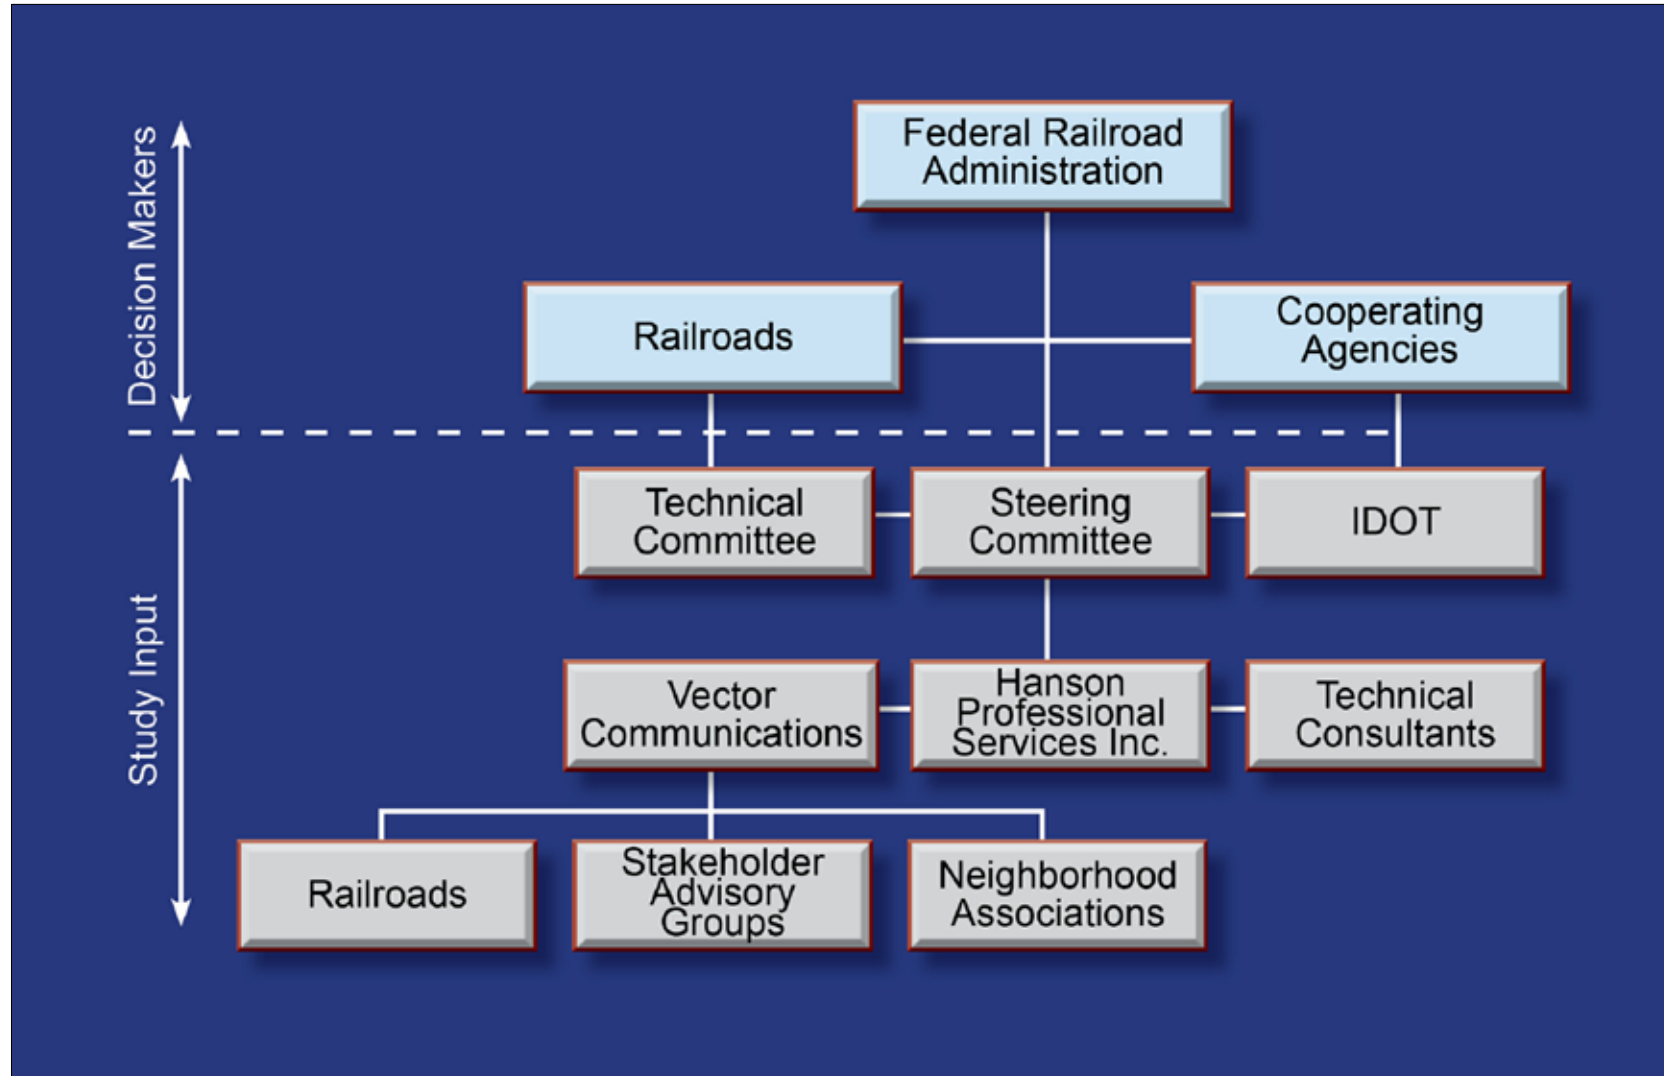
Decision Makers

Study Input

Federal Railroad Administration

Railroads

Cooperating Agencies

Technical Committee

Steering Committee

IDOT

Vector Communications

Hanson Professional Services Inc.

Technical Consultants

Railroads

Stakeholder Advisory Groups

Neighborhood Associations